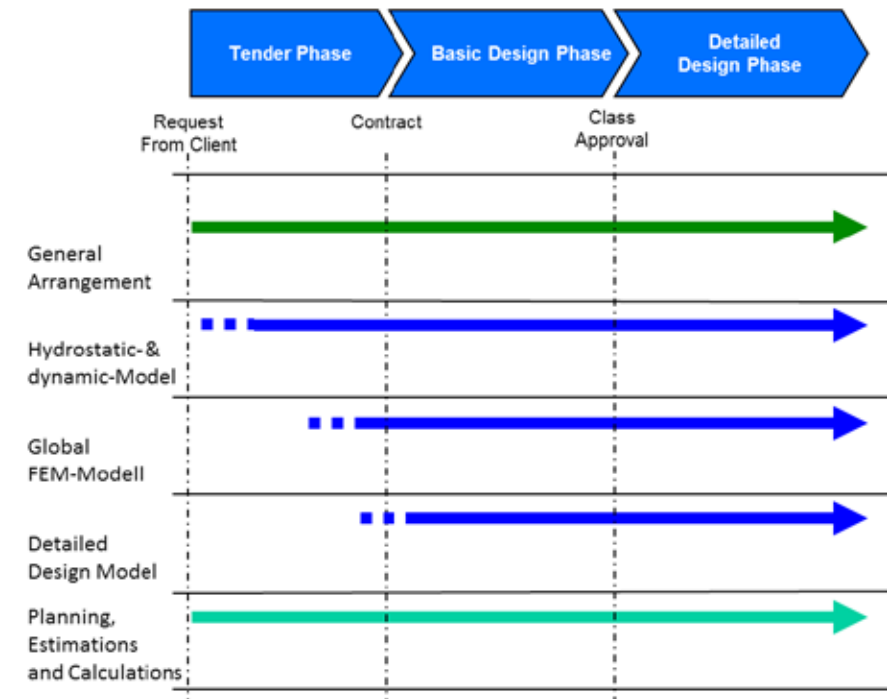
Tender Phase

Basic Design Phase

Detailed Design Phase

Request From Client

Contract

Class Approval

General Arrangement

Hydrostatic-& dynamic-Model

Global FEM-Modell

Detailed Design Model

Planning, Estimations and Calculations